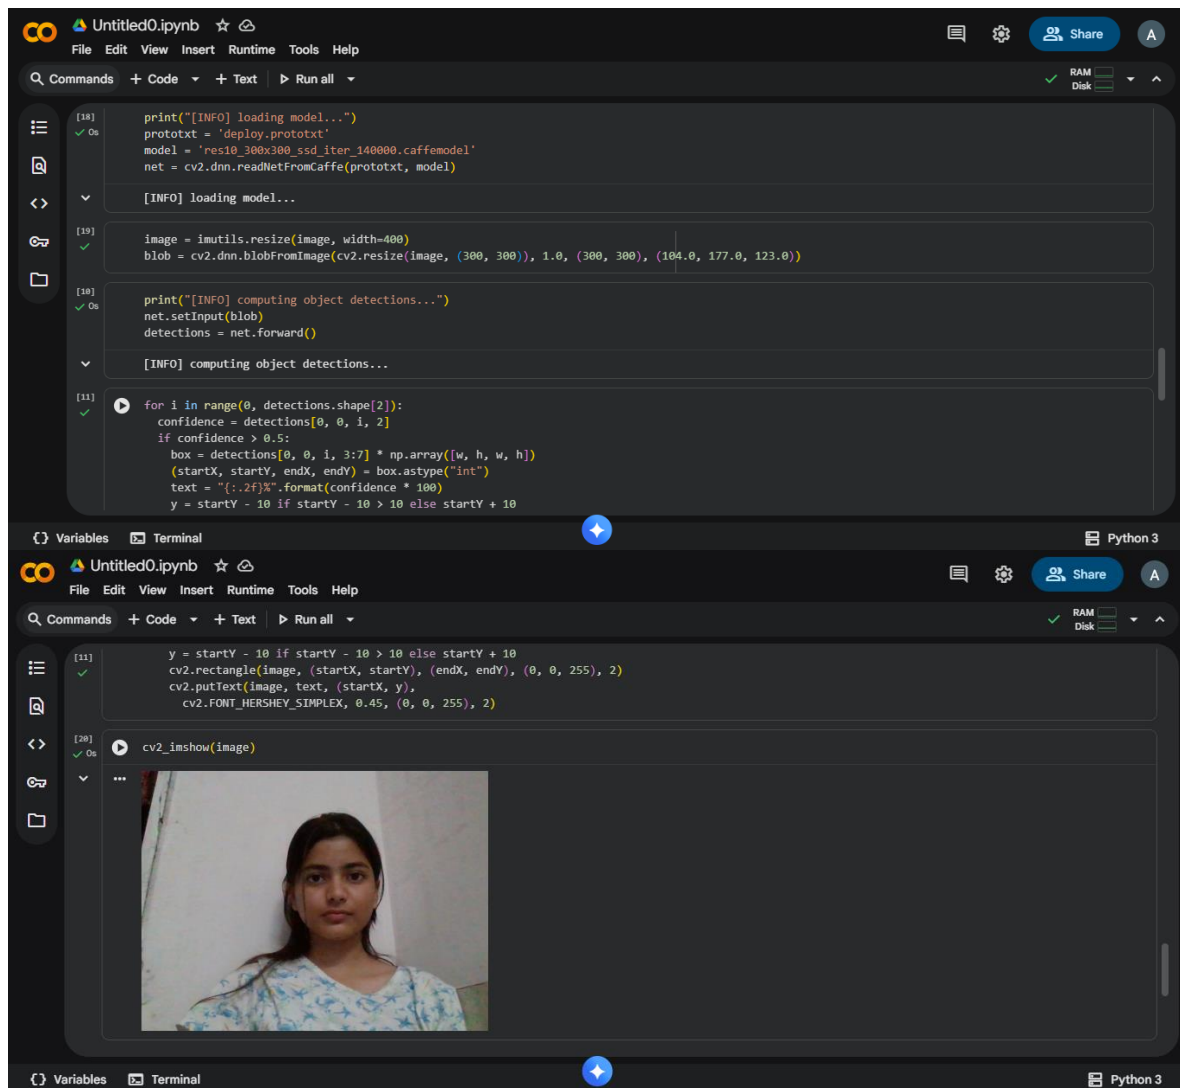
CO Untitled0.ipynb ☆
File Edit View Insert Runtime Tools Help
Share A
Commands + Code + Text Run all
RAM Disk

[18] 0s
print("[INFO] loading model...")
prototxt = 'deploy.prototxt'
model = 'res10_300x300_ssd_iter_140000.caffemodel'
net = cv2.dnn.readNetFromCaffe(prototxt, model)

[INFO] loading model...

[19]
image = imutils.resize(image, width=400)
blob = cv2.dnn.blobFromImage(cv2.resize(image, (300, 300)), 1.0, (300, 300), (104.0, 177.0, 123.0))

[10] 0s
print("[INFO] computing object detections...")
net.setInput(blob)
detections = net.forward()

[INFO] computing object detections...

[11]
for i in range(0, detections.shape[2]):
  confidence = detections[0, 0, i, 2]
  if confidence > 0.5:
    box = detections[0, 0, i, 3:7] * np.array([w, h, w, h])
    (startX, startY, endX, endY) = box.astype("int")
    text = "{:.2f}%".format(confidence * 100)
    y = startY - 10 if startY - 10 > 10 else startY + 10

Variables Terminal Python 3

CO Untitled0.ipynb ☆
File Edit View Insert Runtime Tools Help
Share A
Commands + Code + Text Run all
RAM Disk

[11]
    y = startY - 10 if startY - 10 > 10 else startY + 10
    cv2.rectangle(image, (startX, startY), (endX, endY), (0, 0, 255), 2)
    cv2.putText(image, text, (startX, y),
      cv2.FONT_HERSHEY_SIMPLEX, 0.45, (0, 0, 255), 2)

[20] 0s
cv2_imshow(image)

...

Variables Terminal Python 3